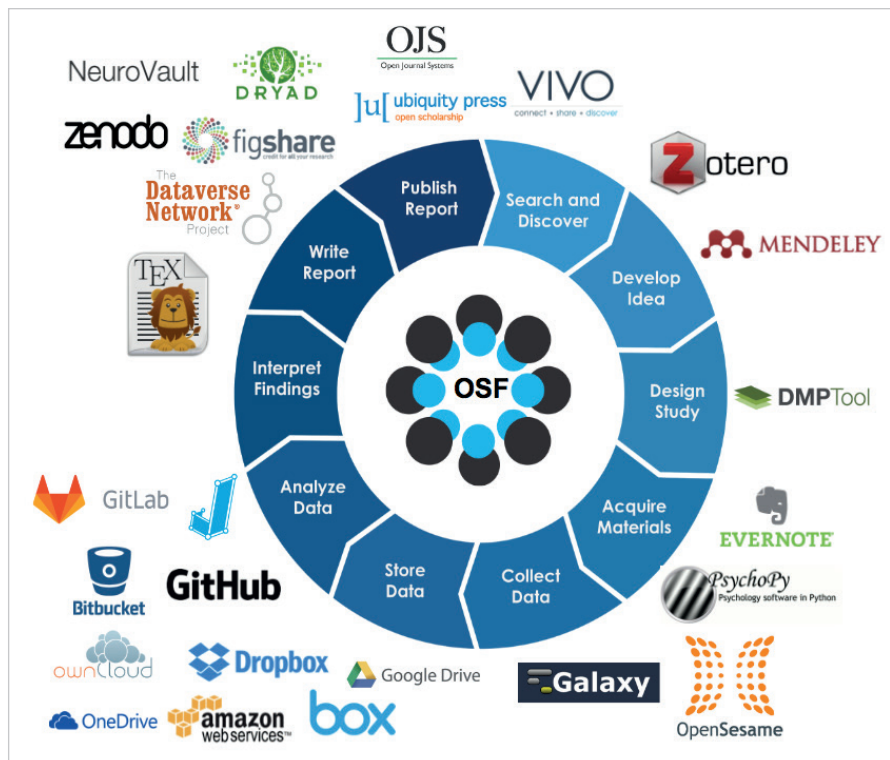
NeuroVault
DRYAD
OJS
Open Journal Systems
]u[ ubiquity press
open scholarship
VIVO
connect • share • discover
zenodo
figshare
credit for all your research
The Dataverse Network® Project
Zotero
MENDELEY
TEX
Publish Report
Search and Discover
Develop Idea
Write Report
Interpret Findings
OSF
Design Study
DMPTool
Analyze Data
Acquire Materials
EVERNOTE
GitLab
Store Data
Collect Data
PsychoPy
Psychology software in Python
Bitbucket
GitHub
ownCloud
Dropbox
Google Drive
Galaxy
OpenSesame
OneDrive
amazon web services™
box